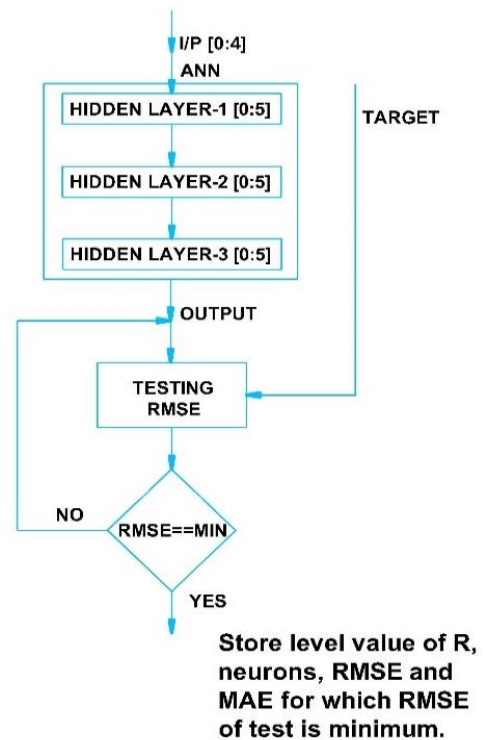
I/P [0:4]
ANN
HIDDEN LAYER-1 [0:5]
HIDDEN LAYER-2 [0:5]
HIDDEN LAYER-3 [0:5]
TARGET
OUTPUT
TESTING RMSE
NO
RMSE==MIN
YES
Store level value of R, neurons, RMSE and MAE for which RMSE of test is minimum.